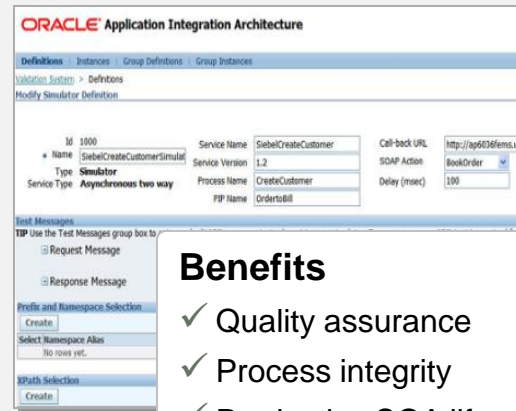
ORACLE Application Integration Architecture

Definitions | Instances | Group Definitions | Group Instances

Validation System > Definitions

Modify Simulator Definition

Id 1000

* Name SiebelCreateCustomerSimulat

Type Simulator

Service Type Asynchronous two way

Service Name SiebelCreateCustomer

Service Version 1.2

Process Name CreateCustomer

PIP Name OrdertoBill

Call-back URL http://ap6036fems.

SOAP Action BookOrder

Delay (msec) 100

Test Messages

TIP Use the Test Messages group box to

Request Message

Response Message

Prefix and Namespace Selection

Create

Select Namespace Alias

No rows yet.

XPath Selection

Create

Benefits

✓ Quality assurance

✓ Process integrity

✓ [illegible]